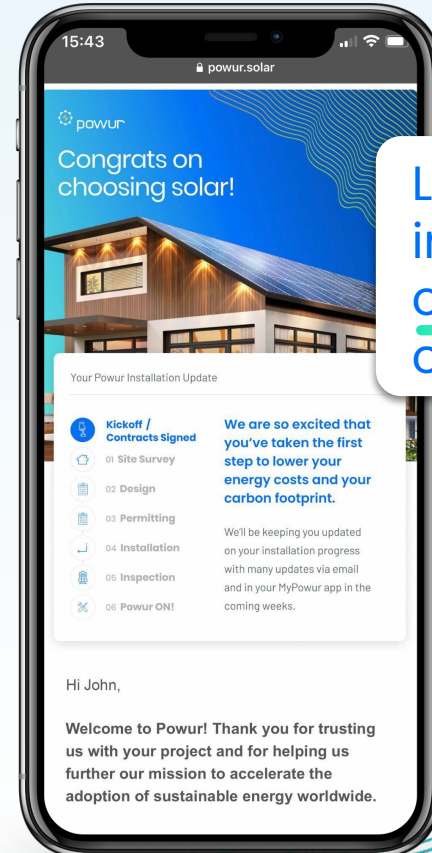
15:43

powur.solar

powur

Congrats on choosing solar!

L
in
c
c

Your Powur Installation Update

Kickoff / Contracts Signed
01 Site Survey
02 Design
03 Permitting
04 Installation
05 Inspection
06 Powur ON!

We are so excited that you've taken the first step to lower your energy costs and your carbon footprint.

We'll be keeping you updated on your installation progress with many updates via email and in your MyPowur app in the coming weeks.

Hi John,

Welcome to Powur! Thank you for trusting us with your project and for helping us further our mission to accelerate the adoption of sustainable energy worldwide.